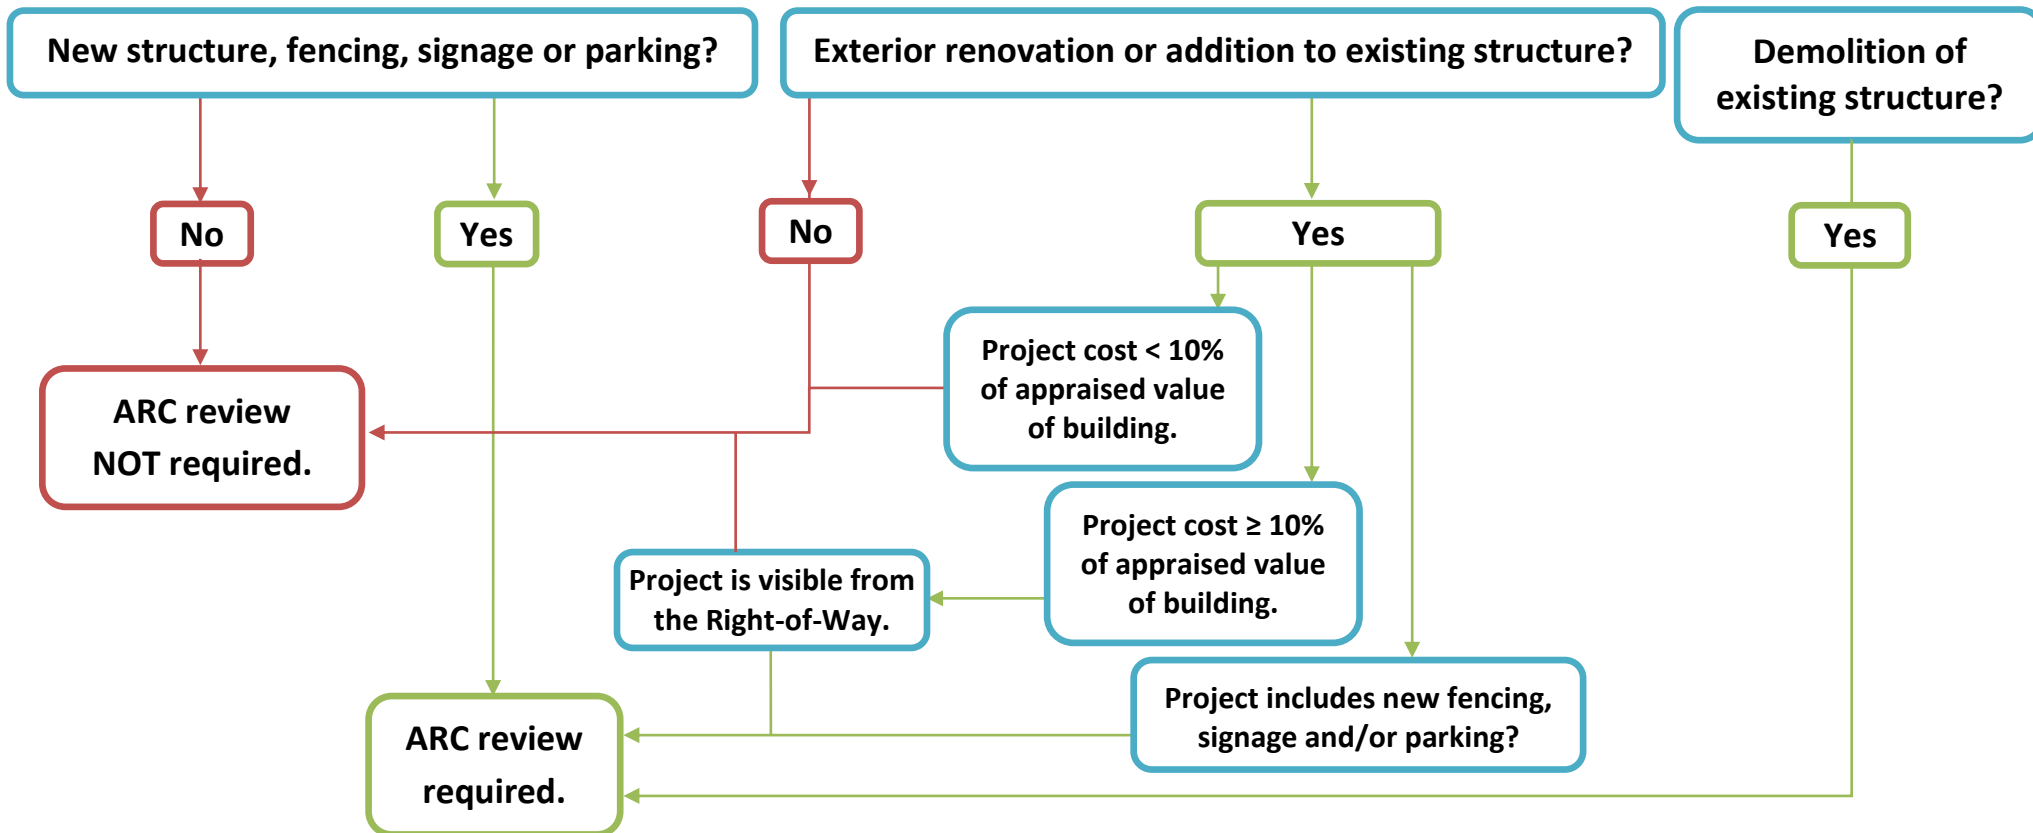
New structure, fencing, signage or parking?

Exterior renovation or addition to existing structure?

Demolition of existing structure?

No

Yes

No

Yes

Yes

Project cost < 10% of appraised value of building.

ARC review NOT required.

Project cost ≥ 10% of appraised value of building.

Project is visible from the Right-of-Way.

Project includes new fencing, signage and/or parking?

ARC review required.